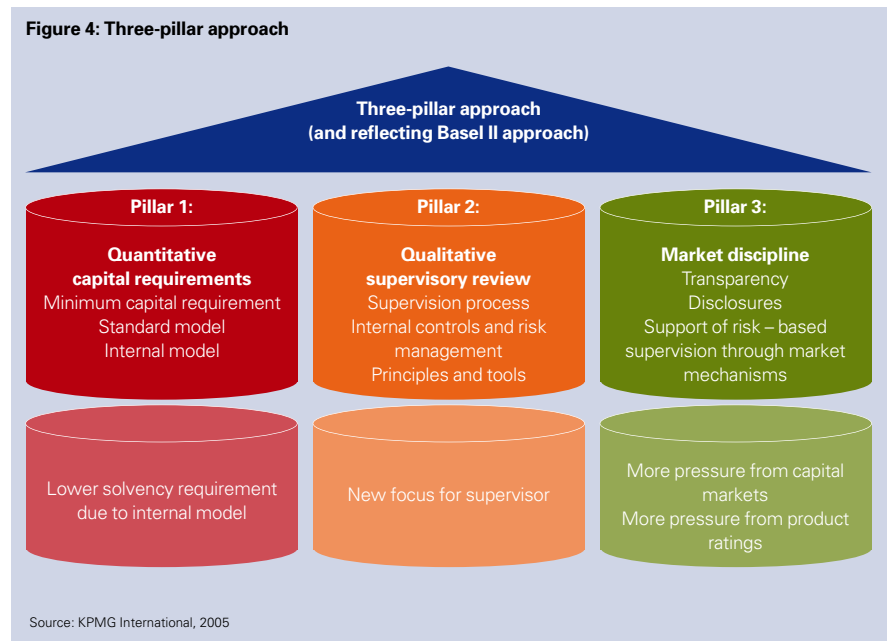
Figure 4: Three-pillar approach

Three-pillar approach
(and reflecting Basel II approach)

Pillar 1:

Quantitative capital requirements
Minimum capital requirement
Standard model
Internal model

Pillar 2:

Qualitative supervisory review
Supervision process
Internal controls and risk management
Principles and tools

Pillar 3:

Market discipline
Transparency
Disclosures
Support of risk – based supervision through market mechanisms

Lower solvency requirement due to internal model

New focus for supervisor

More pressure from capital markets
More pressure from product ratings

Source: KPMG International, 2005